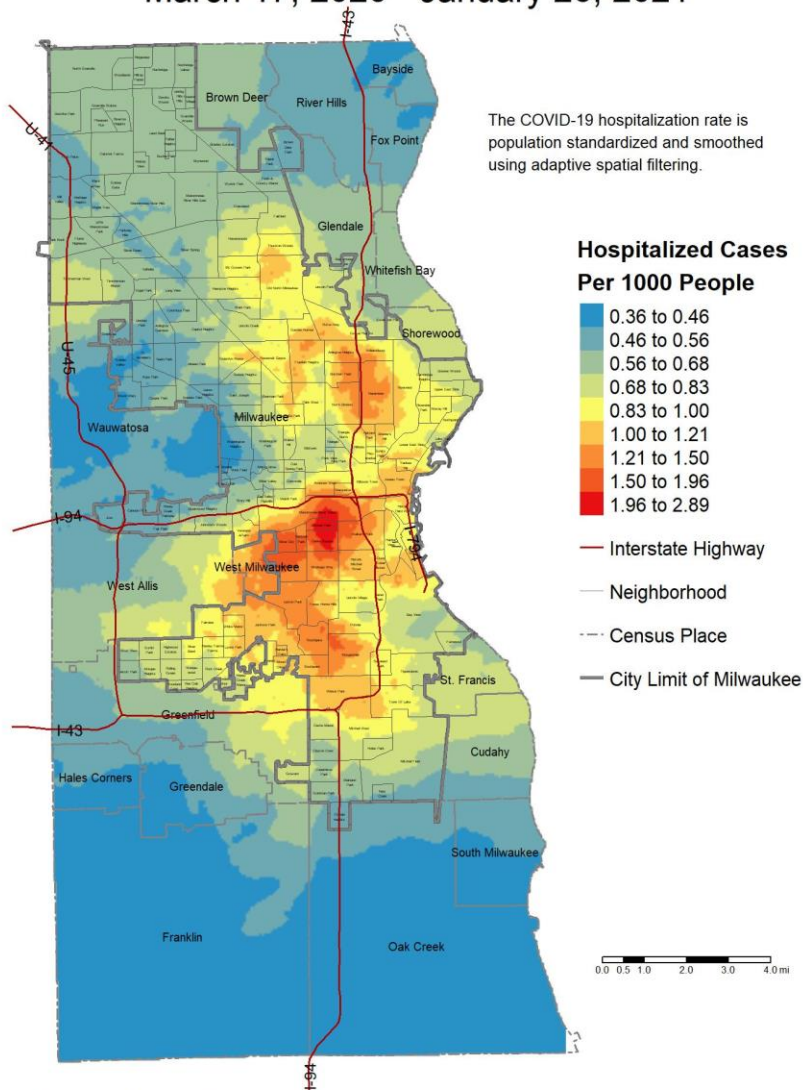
March 11, 2020 - January 26, 2021

The COVID-19 hospitalization rate is population standardized and smoothed using adaptive spatial filtering.

Hospitalized Cases Per 1000 People
0.36 to 0.46
0.46 to 0.56
0.56 to 0.68
0.68 to 0.83
0.83 to 1.00
1.00 to 1.21
1.21 to 1.50
1.50 to 1.96
1.96 to 2.89
Interstate Highway
Neighborhood
Census Place
City Limit of Milwaukee

Bayside
Brown Deer
River Hills
Fox Point
Glendale
Whitefish Bay
Shorewood
Milwaukee
Wauwatosa
West Milwaukee
West Allis
St. Francis
Greenfield
Cudahy
Hales Corners
Greendale
South Milwaukee
Franklin
Oak Creek
I-41
U-41
U-45
I-94
I-794
I-43
I-94

0.0 0.5 1.0 2.0 3.0 4.0 mi